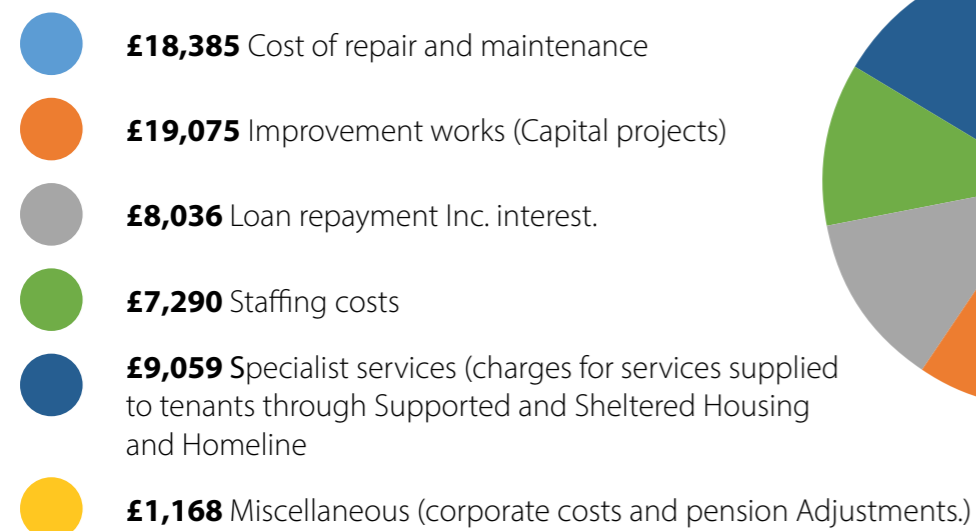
**£18,385** Cost of repair and maintenance

**£19,075** Improvement works (Capital projects)

**£8,036** Loan repayment Inc. interest.

**£7,290** Staffing costs

**£9,059 S**pecialist services (charges for services supplied to tenants through Supported and Sheltered Housing and Homeline

**£1,168** Miscellaneous (corporate costs and pension Adjustments.)